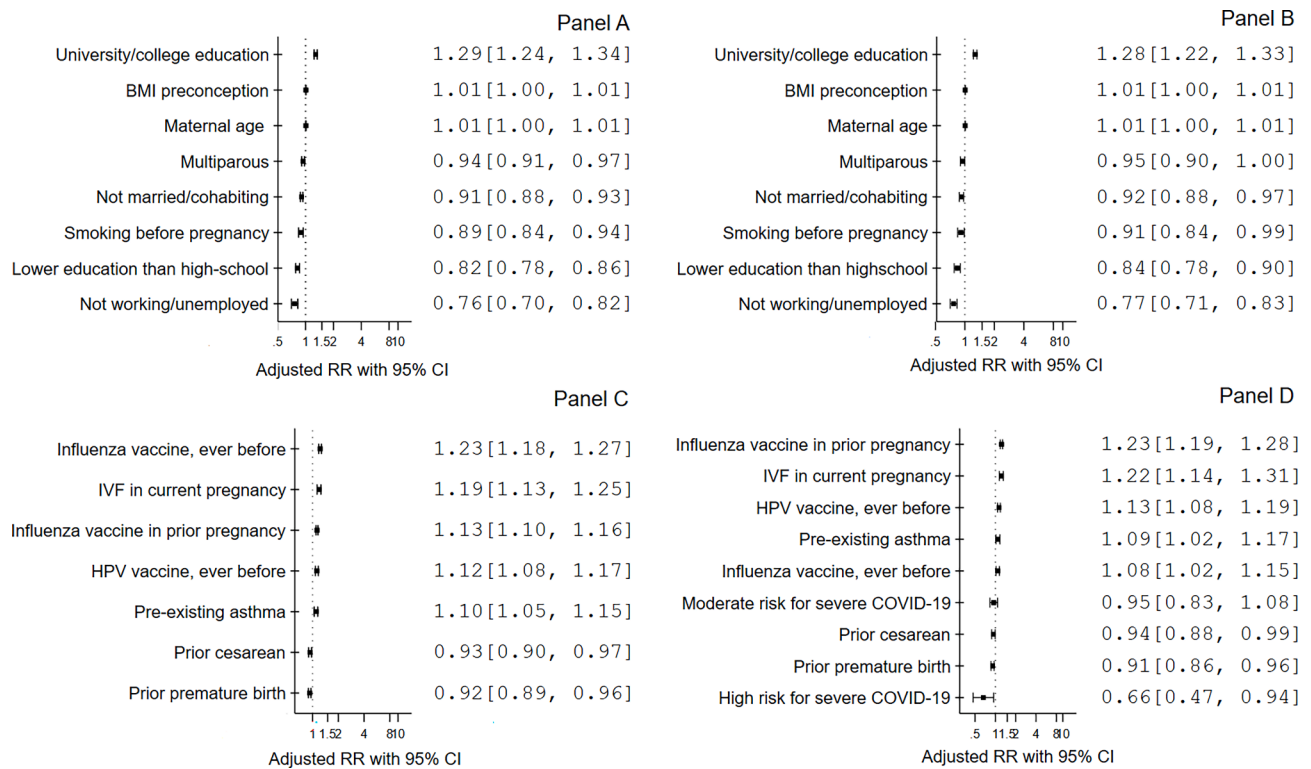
Panel A

University/college education 1.29[1.24, 1.34]
BMI preconception 1.01[1.00, 1.01]
Maternal age 1.01[1.00, 1.01]
Multiparous 0.94[0.91, 0.97]
Not married/cohabiting 0.91[0.88, 0.93]
Smoking before pregnancy 0.89[0.84, 0.94]
Lower education than high-school 0.82[0.78, 0.86]
Not working/unemployed 0.76[0.70, 0.82]

.5 1 1.52 4 810

Adjusted RR with 95% CI

Panel B

University/college education 1.28[1.22, 1.33]
BMI preconception 1.01[1.00, 1.01]
Maternal age 1.01[1.00, 1.01]
Multiparous 0.95[0.90, 1.00]
Not married/cohabiting 0.92[0.88, 0.97]
Smoking before pregnancy 0.91[0.84, 0.99]
Lower education than highschool 0.84[0.78, 0.90]
Not working/unemployed 0.77[0.71, 0.83]

.5 1 1.52 4 810

Adjusted RR with 95% CI

Panel C

Influenza vaccine, ever before 1.23[1.18, 1.27]
IVF in current pregnancy 1.19[1.13, 1.25]
Influenza vaccine in prior pregnancy 1.13[1.10, 1.16]
HPV vaccine, ever before 1.12[1.08, 1.17]
Pre-existing asthma 1.10[1.05, 1.15]
Prior cesarean 0.93[0.90, 0.97]
Prior premature birth 0.92[0.89, 0.96]

1 1.52 4 810

Adjusted RR with 95% CI

Panel D

Influenza vaccine in prior pregnancy 1.23[1.19, 1.28]
IVF in current pregnancy 1.22[1.14, 1.31]
HPV vaccine, ever before 1.13[1.08, 1.19]
Pre-existing asthma 1.09[1.02, 1.17]
Influenza vaccine, ever before 1.08[1.02, 1.15]
Moderate risk for severe COVID-19 0.95[0.83, 1.08]
Prior cesarean 0.94[0.88, 0.99]
Prior premature birth 0.91[0.86, 0.96]
High risk for severe COVID-19 0.66[0.47, 0.94]

.5 11.52 4 810

Adjusted RR with 95% CI